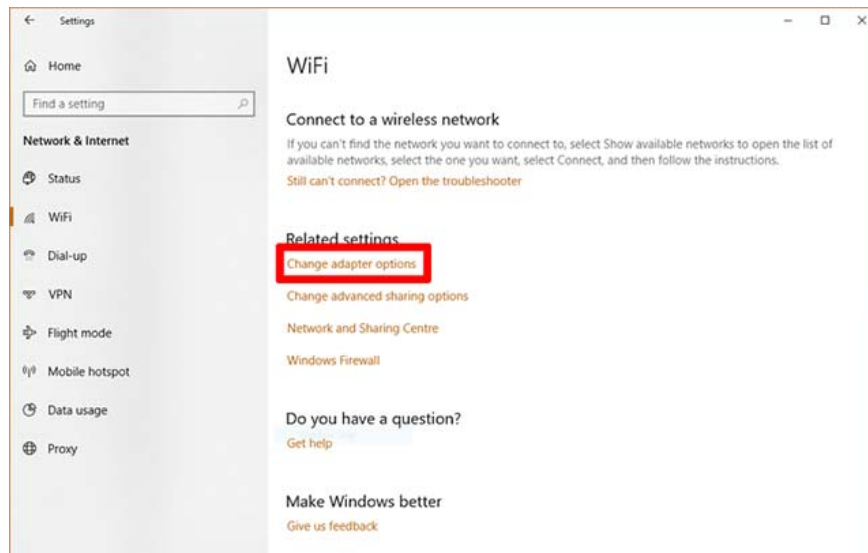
Settings

Home

Find a setting

Network & Internet

Status

WiFi

Dial-up

VPN

Flight mode

Mobile hotspot

Data usage

Proxy

WiFi

Connect to a wireless network

If you can't find the network you want to connect to, select Show available networks to open the list of available networks, select the one you want, select Connect, and then follow the instructions.

Still can't connect? Open the troubleshooter

Related settings

Change adapter options

Change advanced sharing options

Network and Sharing Centre

Windows Firewall

Do you have a question?

Get help

Make Windows better

Give us feedback